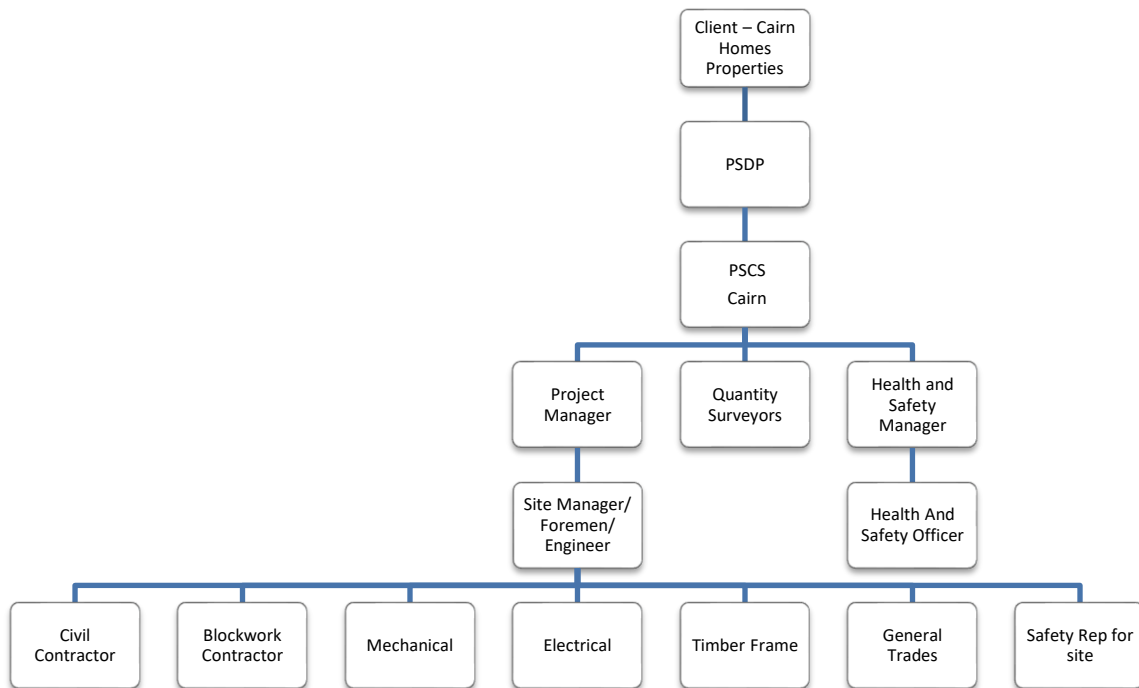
Client – Cairn Homes Properties

PSDP

PSCS
Cairn

Project Manager

Quantity Surveyors

Health and Safety Manager

Site Manager/ Foremen/ Engineer

Health And Safety Officer

Civil Contractor

Blockwork Contractor

Mechanical

Electrical

Timber Frame

General Trades

Safety Rep for site